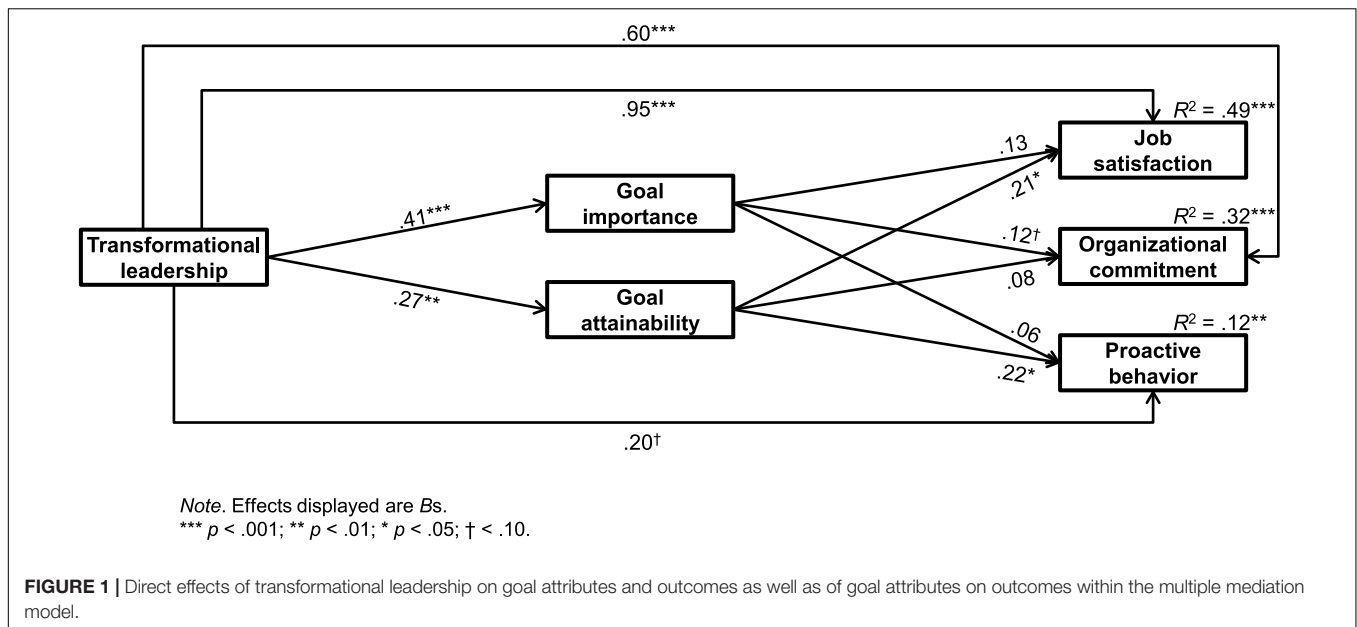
.60***

.95***

$R^2$ = .49***

Job satisfaction

.13

.21*

.41***

Goal importance

$R^2$ = .32***

Transformational leadership

.12†

Organizational commitment

.08

.27**

Goal attainability

.06

$R^2$ = .12**

Proactive behavior

.22*

.20†

*Note*. Effects displayed are *B*s.
*** *p* < .001; ** *p* < .01; * *p* < .05; † < .10.

**FIGURE 1 |** Direct effects of transformational leadership on goal attributes and outcomes as well as of goal attributes on outcomes within the multiple mediation model.